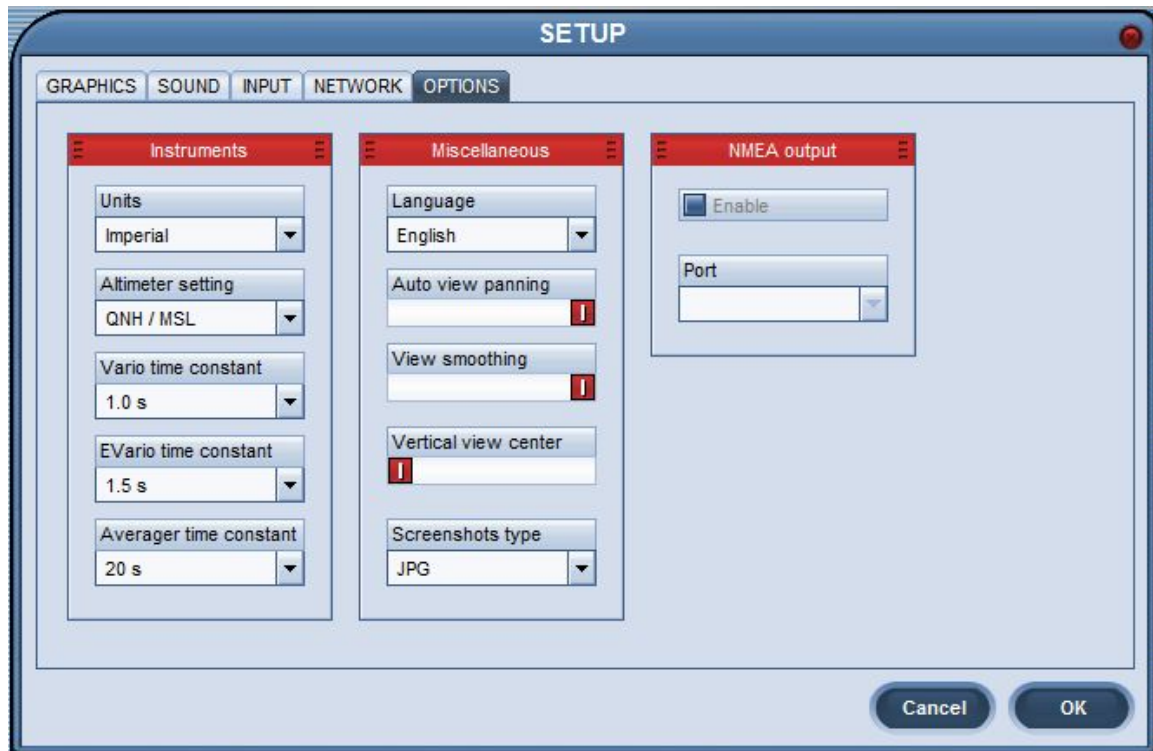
SETUP

GRAPHICS SOUND INPUT NETWORK OPTIONS

Instruments

Units
Imperial

Altimeter setting
QNH / MSL

Vario time constant
1.0 s

EVario time constant
1.5 s

Averager time constant
20 s

Miscellaneous

Language
English

Auto view panning

View smoothing

Vertical view center

Screenshots type
JPG

NMEA output

Enable

Port

Cancel OK